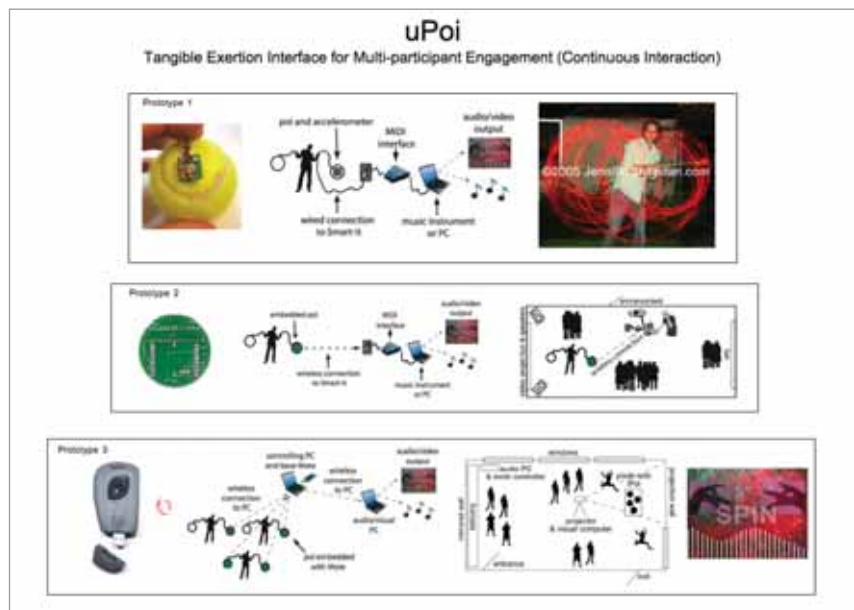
uPoi

Tangible Exertion Interface for Multi-participant Engagement (Continuous Interaction)

Prototype 1

poi and accelerometer

MIDI interface

audio/video output

wired connection to Smart-It

music instrument or PC

©2005 Jen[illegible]

Prototype 2

embedded poi

MIDI interface

audio/video output

wireless connection to Smart-It

music instrument or PC

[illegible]

Prototype 3

controlling PC and Saw-Mote

wireless connection to PC

wireless connection to PC

audio/video output

audio/visual PC

poi embedded with Mote

windows

audio PC & mote controller

projector & visual computer

people with poi

entrance

SPIN